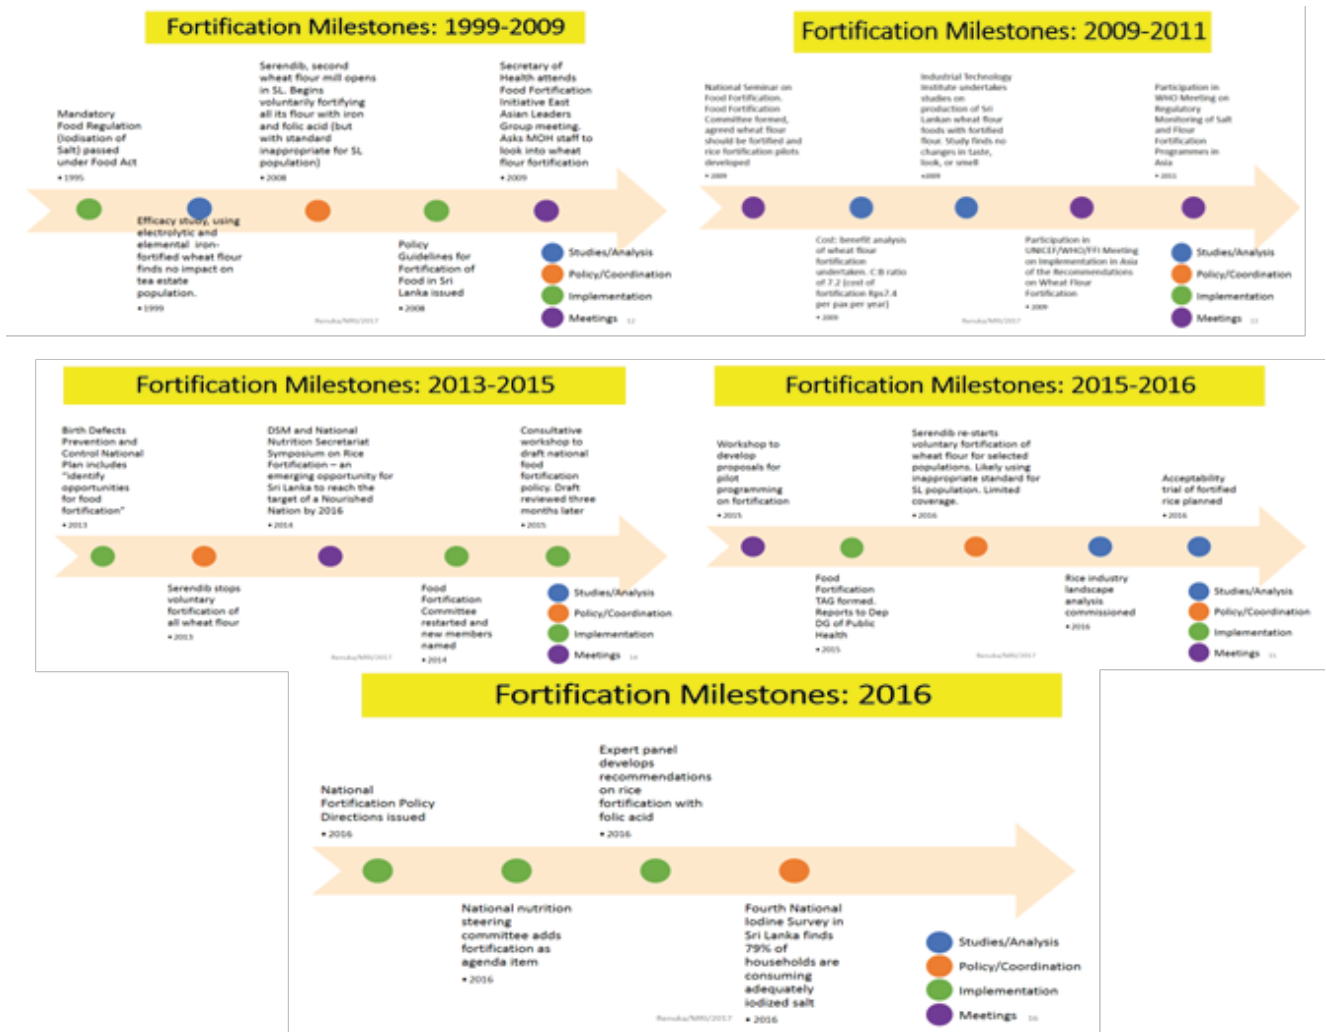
Fortification Milestones: 1999-2009

Mandatory Food Regulation (Iodisation of Salt) passed under Food Act
• 1995

Serendib, second wheat flour mill opens in SL. Begins voluntarily fortifying all its flour with iron and folic acid (but with standard inappropriate for SL population)
• 2008

Secretary of Health attends Food Fortification Initiative East Asian Leaders Group meeting. Asks MOH staff to look into wheat flour fortification
• 2009

Efficacy study, using electrolytic and elemental iron-fortified wheat flour finds no impact on tea estate population.
• 1999

Policy Guidelines for Fortification of Food in Sri Lanka issued
• 2008

Studies/Analysis
Policy/Coordination
Implementation
Meetings

Renuka/MRI/2017

Fortification Milestones: 2009-2011

National Seminar on Food Fortification. Food Fortification Committee formed, agreed wheat flour should be fortified and rice fortification pilots developed
• 2009

Industrial Technology Institute undertakes studies on production of Sri Lankan wheat flour foods with fortified flour. Study finds no changes in taste, look, or smell
• 2009

Participation in WHO Meeting on Regulatory Monitoring of Salt and Flour Fortification Programmes in Asia
• 2011

Cost: benefit analysis of wheat flour fortification undertaken. C:B ratio of 7.2 (cost of fortification Rps7.4 per pax per year)
• 2009

Participation in UNICEF/WHO/FFI Meeting on Implementation in Asia of the Recommendations on Wheat Flour Fortification
• 2009

Studies/Analysis
Policy/Coordination
Implementation
Meetings

Renuka/MRI/2017

Fortification Milestones: 2013-2015

Birth Defects Prevention and Control National Plan includes "identify opportunities for food fortification"
• 2013

DSM and National Nutrition Secretariat Symposium on Rice Fortification – an emerging opportunity for Sri Lanka to reach the target of a Nourished Nation by 2016
• 2014

Consultative workshop to draft national food fortification policy. Draft reviewed three months later
• 2015

Serendib stops voluntary fortification of all wheat flour
• 2013

Food Fortification Committee restarted and new members named
• 2014

Studies/Analysis
Policy/Coordination
Implementation
Meetings

Renuka/MRI/2017

Fortification Milestones: 2015-2016

Workshop to develop proposals for pilot programming on fortification
• 2015

Serendib re-starts voluntary fortification of wheat flour for selected populations. Likely using inappropriate standard for SL population. Limited coverage.
• 2016

Acceptability trial of fortified rice planned
• 2016

Food Fortification TAG formed. Reports to Dep DG of Public Health
• 2015

Rice industry landscape analysis commissioned
• 2016

Studies/Analysis
Policy/Coordination
Implementation
Meetings

Renuka/MRI/2017

Fortification Milestones: 2016

National Fortification Policy Directions issued
• 2016

Expert panel develops recommendations on rice fortification with folic acid
• 2016

National nutrition steering committee adds fortification as agenda item
• 2016

Fourth National Iodine Survey in Sri Lanka finds 79% of households are consuming adequately iodized salt
• 2016

Studies/Analysis
Policy/Coordination
Implementation
Meetings

Renuka/MRI/2017